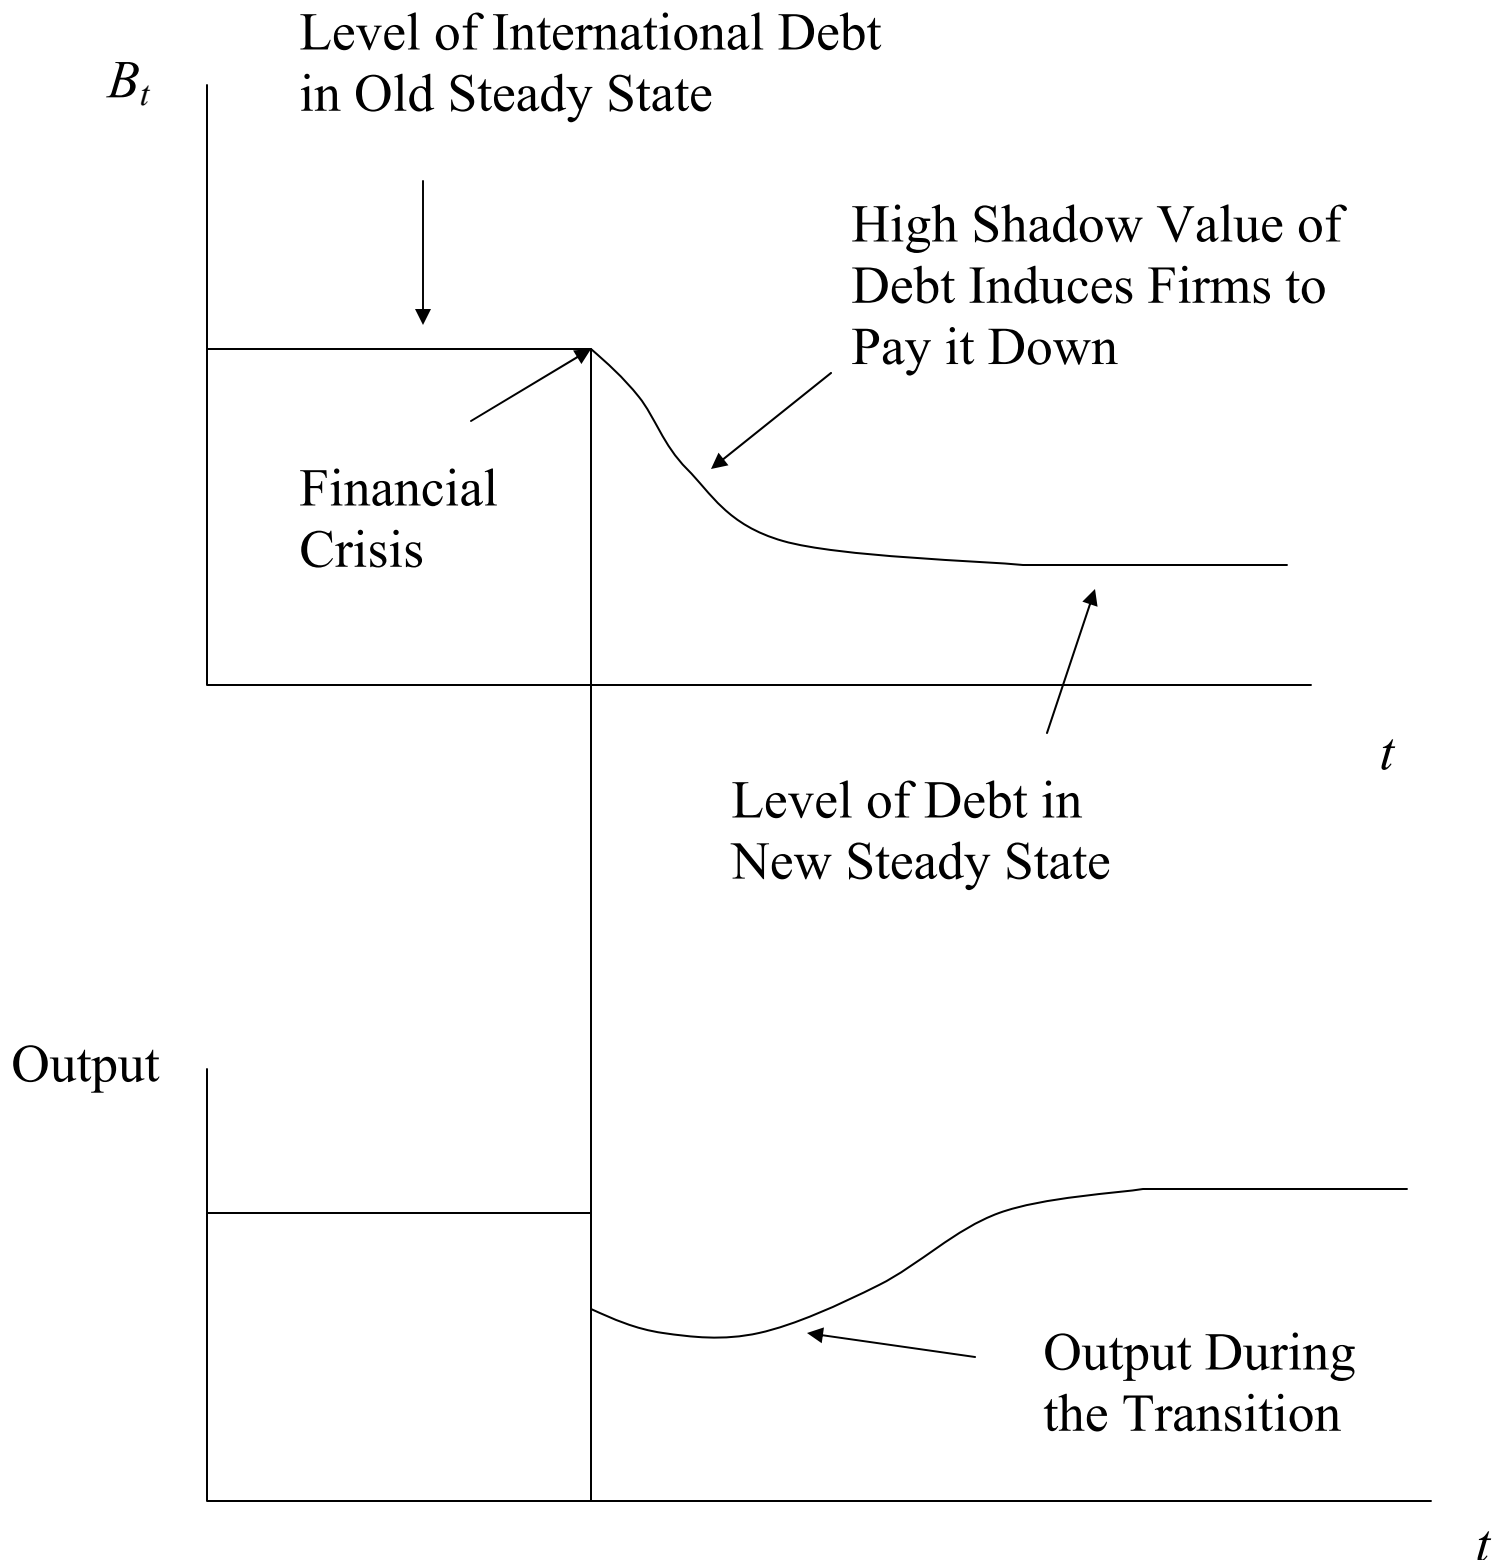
Level of International Debt in Old Steady State

$B_t$

High Shadow Value of Debt Induces Firms to Pay it Down

Financial Crisis

$t$

Level of Debt in New Steady State

Output

Output During the Transition

$t$